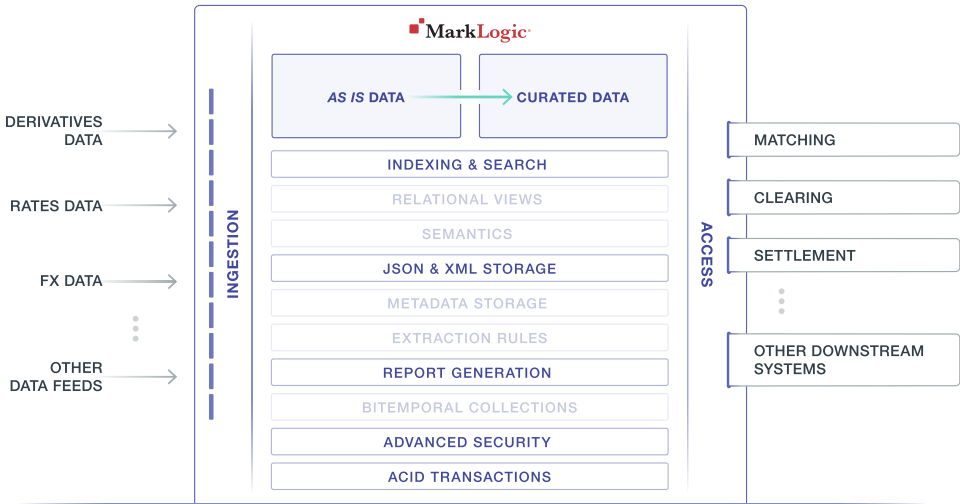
DERIVATIVES DATA

RATES DATA

FX DATA

OTHER DATA FEEDS

INGESTION

MarkLogic

AS IS DATA

CURATED DATA

INDEXING & SEARCH

RELATIONAL VIEWS

SEMANTICS

JSON & XML STORAGE

METADATA STORAGE

EXTRACTION RULES

REPORT GENERATION

BITEMPORAL COLLECTIONS

ADVANCED SECURITY

ACID TRANSACTIONS

ACCESS

MATCHING

CLEARING

SETTLEMENT

OTHER DOWNSTREAM SYSTEMS